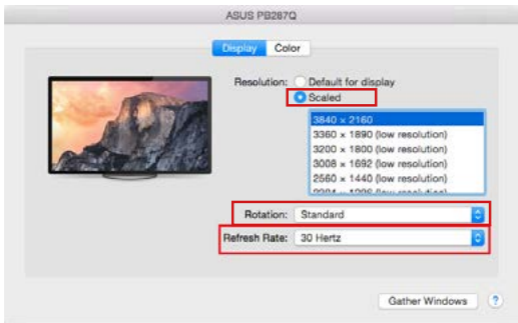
ASUS PB287Q

Display Color

Resolution: Default for display
Scaled

3840 × 2160
3360 × 1890 (low resolution)
3200 × 1800 (low resolution)
3008 × 1692 (low resolution)
2560 × 1440 (low resolution)
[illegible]

Rotation: Standard
Refresh Rate: 30 Hertz

Gather Windows ?